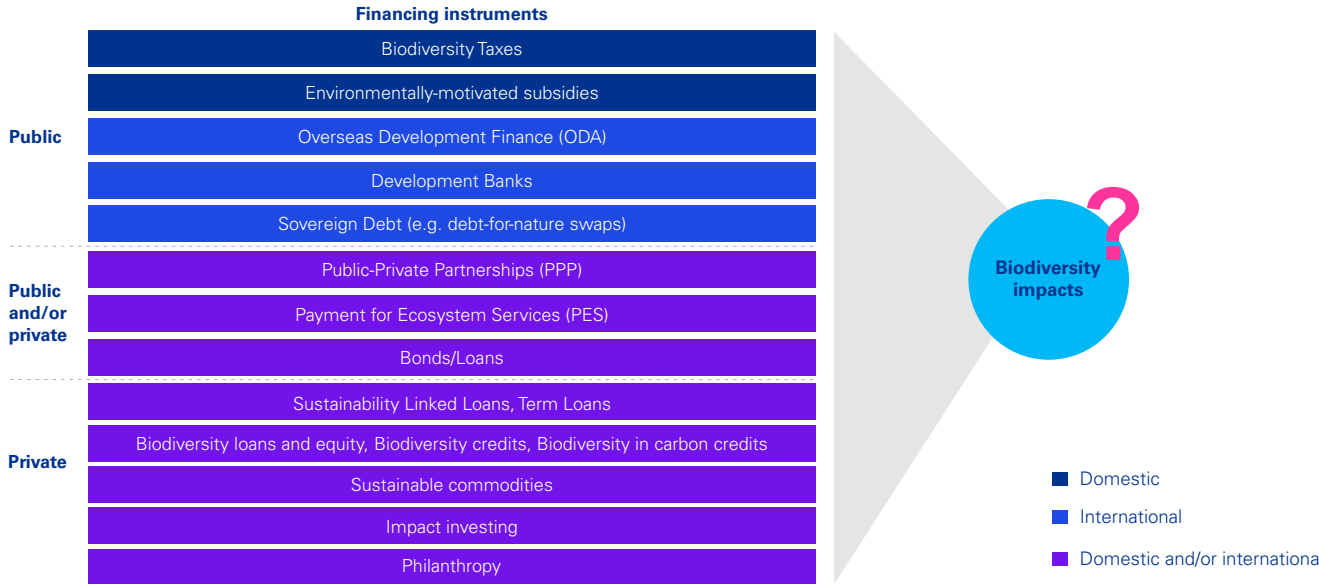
Financing instruments

Public

Biodiversity Taxes

Environmentally-motivated subsidies

Overseas Development Finance (ODA)

Development Banks

Sovereign Debt (e.g. debt-for-nature swaps)

Public and/or private

Public-Private Partnerships (PPP)

Payment for Ecosystem Services (PES)

Bonds/Loans

Private

Sustainability Linked Loans, Term Loans

Biodiversity loans and equity, Biodiversity credits, Biodiversity in carbon credits

Sustainable commodities

Impact investing

Philanthropy

Biodiversity impacts

?

Domestic

International

Domestic and/or internationa